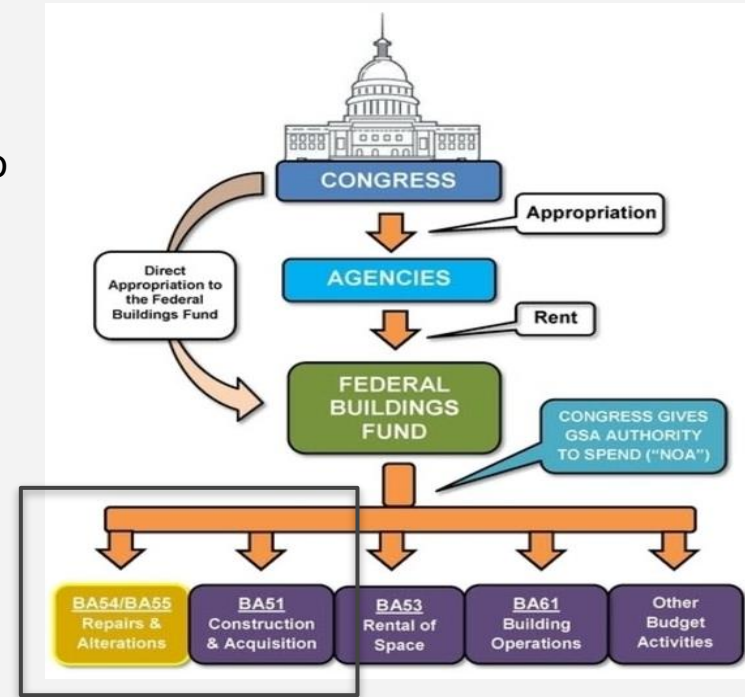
o

CONGRESS

Appropriation

Direct Appropriation to the Federal Buildings Fund

AGENCIES

Rent

FEDERAL BUILDINGS FUND

CONGRESS GIVES GSA AUTHORITY TO SPEND ("NOA")

BA54/BA55
Repairs & Alterations

BA51
Construction & Acquisition

BA53
Rental of Space

BA61
Building Operations

Other Budget Activities